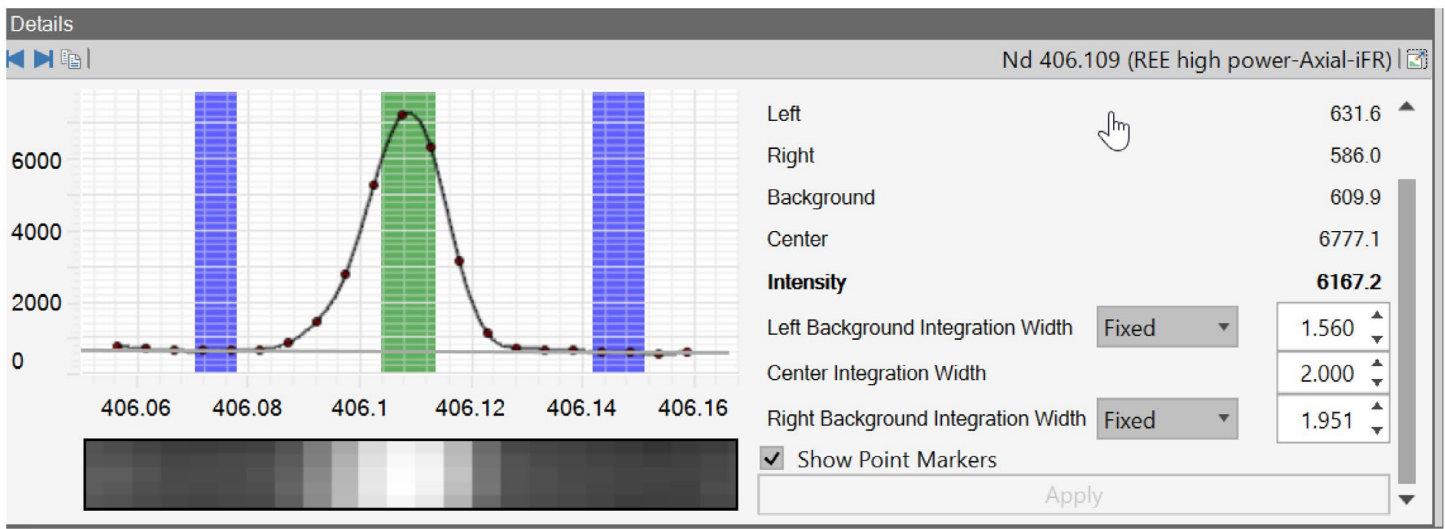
Details

Nd 406.109 (REE high power-Axial-iFR)

6000
4000
2000
0

406.06 406.08 406.1 406.12 406.14 406.16

| | |
|---|---|
| Left | 631.6 |
| Right | 586.0 |
| Background | 609.9 |
| Center | 6777.1 |
| **Intensity** | **6167.2** |

Left Background Integration Width Fixed 1.560
Center Integration Width 2.000
Right Background Integration Width Fixed 1.951
Show Point Markers
Apply